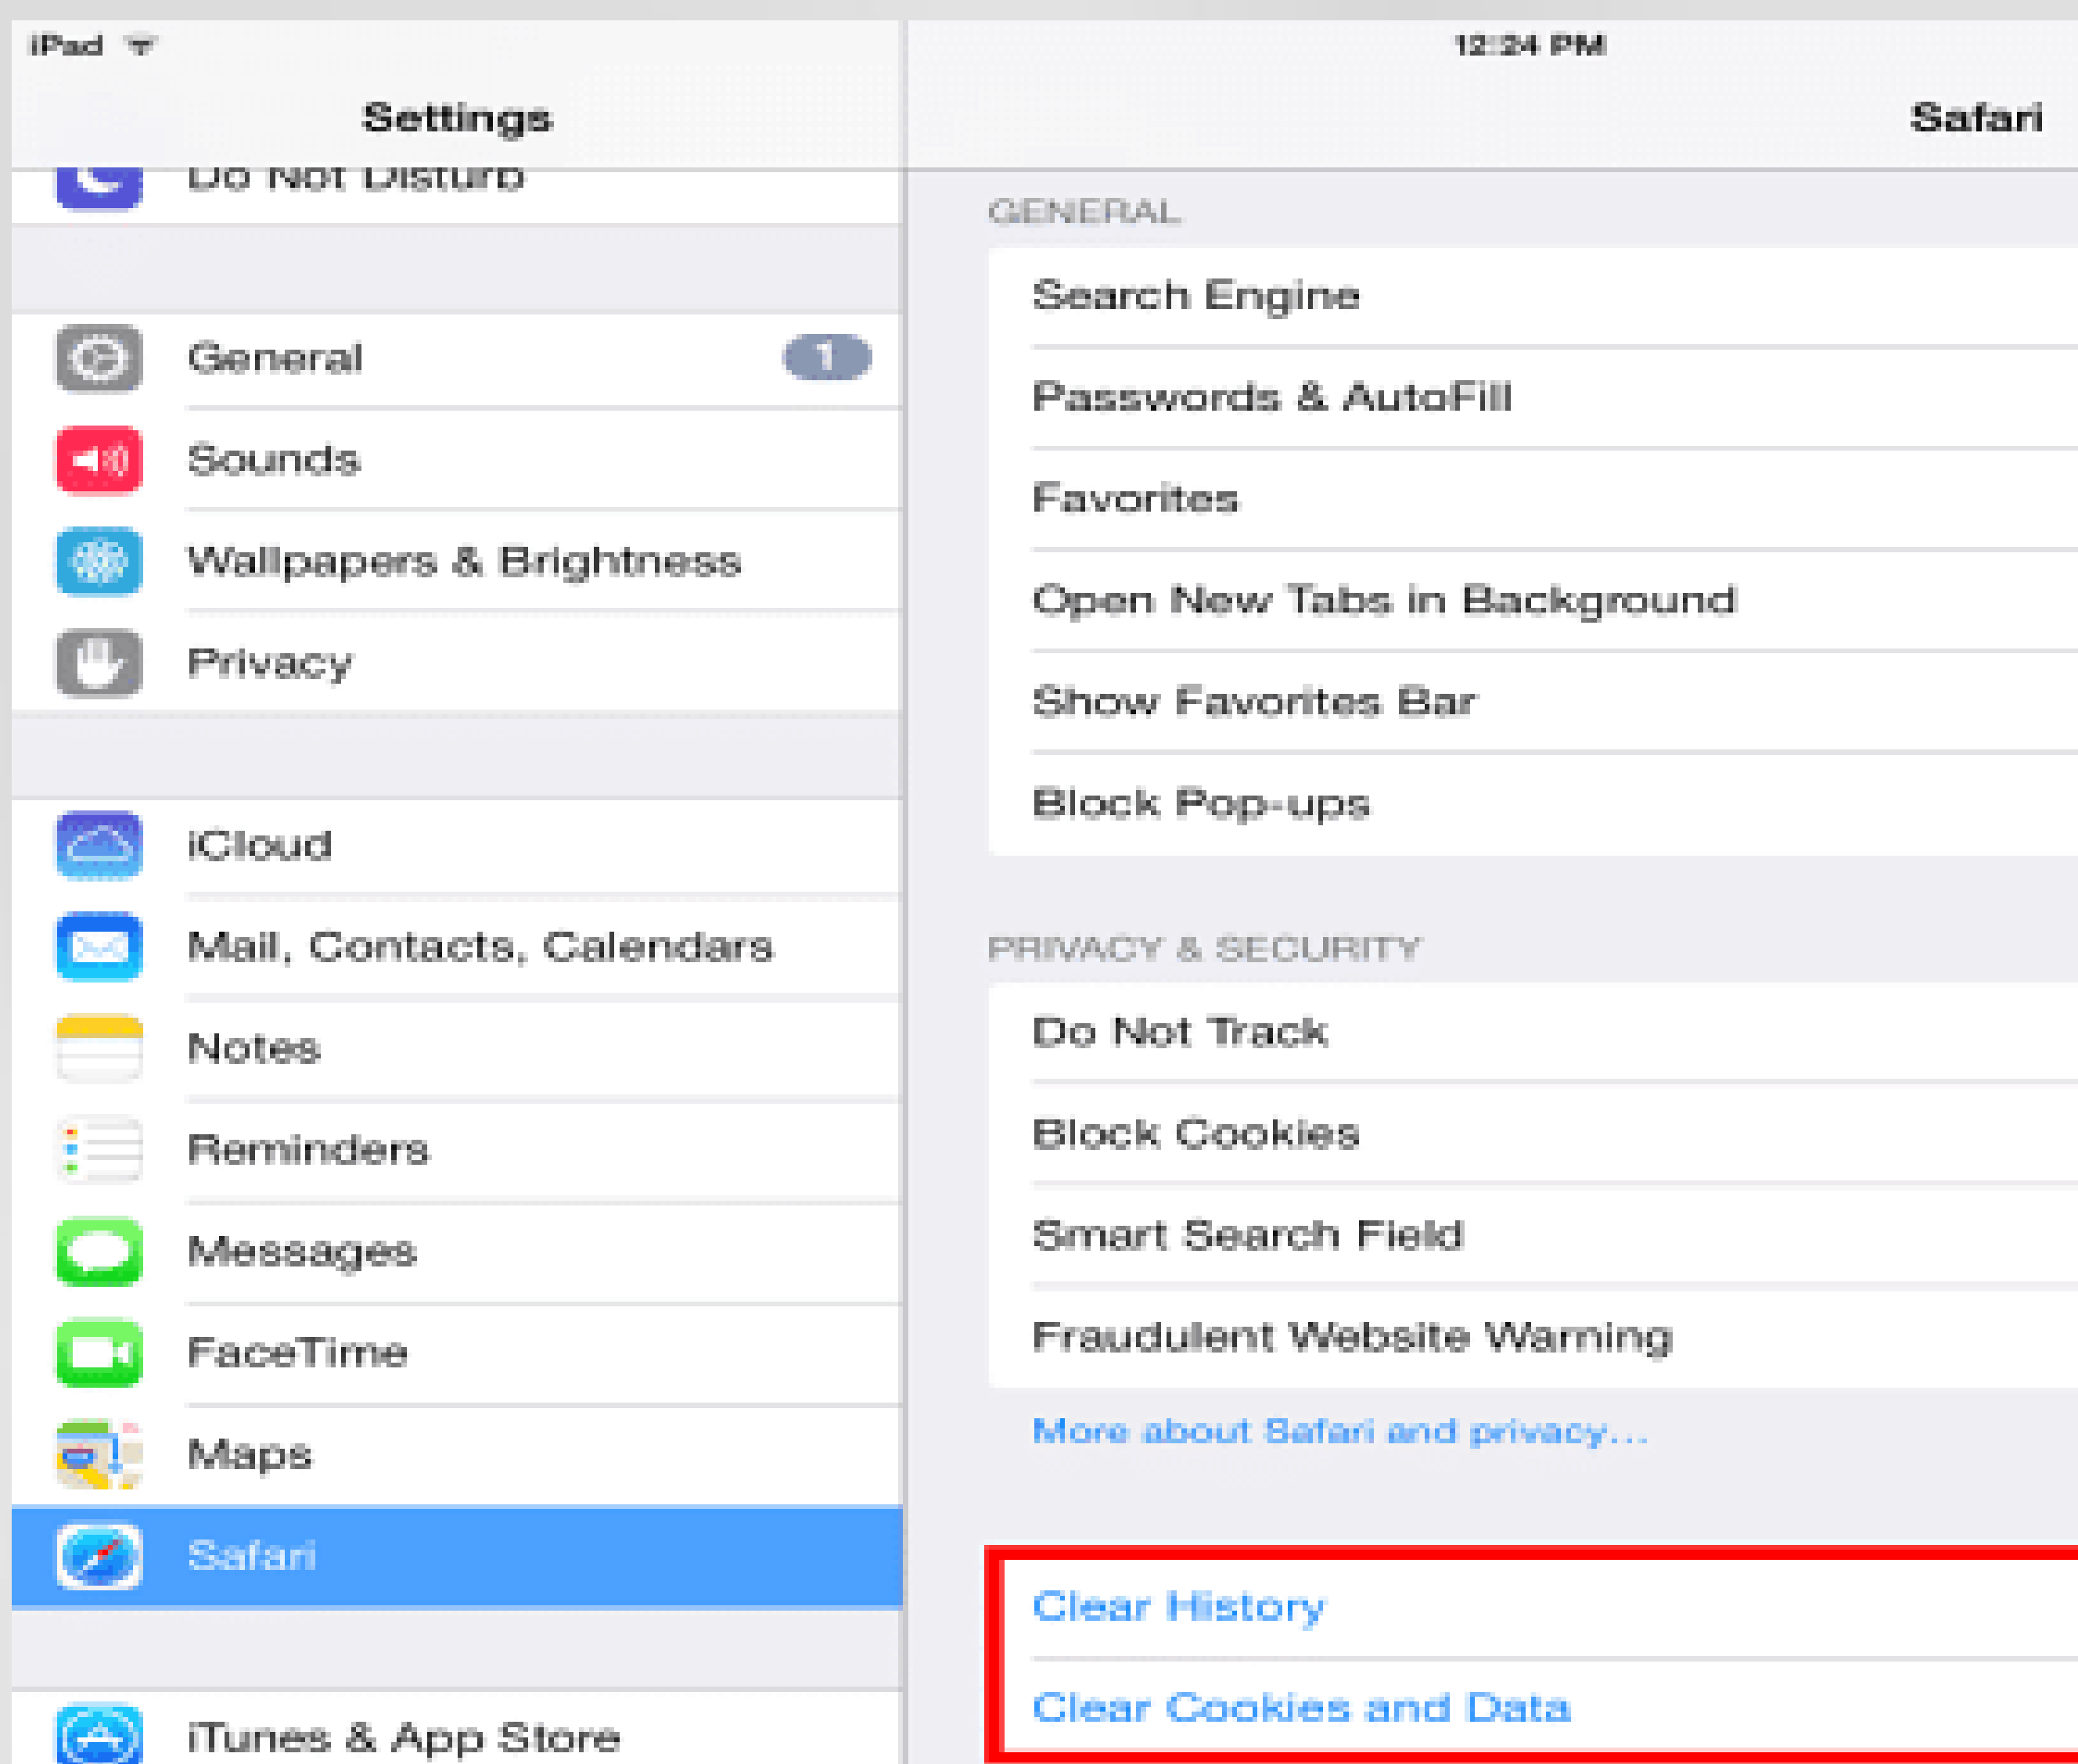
iPad

12:24 PM

Settings

Do Not Disturb

General 1

Sounds

Wallpapers & Brightness

Privacy

iCloud

Mail, Contacts, Calendars

Notes

Reminders

Messages

FaceTime

Maps

Safari

iTunes & App Store

Safari

GENERAL

Search Engine

Passwords & AutoFill

Favorites

Open New Tabs in Background

Show Favorites Bar

Block Pop-ups

PRIVACY & SECURITY

Do Not Track

Block Cookies

Smart Search Field

Fraudulent Website Warning

More about Safari and privacy...

Clear History

Clear Cookies and Data